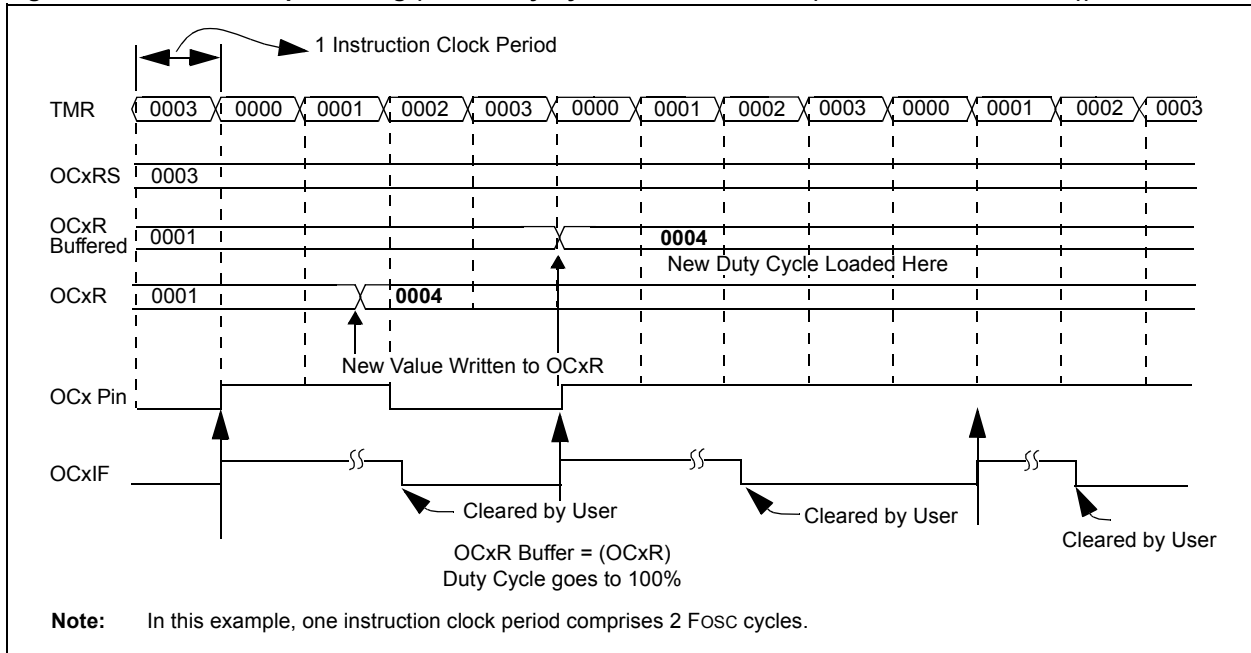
1 Instruction Clock Period

TMR 0003 0000 0001 0002 0003 0000 0001 0002 0003 0000 0001 0002 0003

OCxRS 0003

OCxR Buffered 0001 0004

New Duty Cycle Loaded Here

OCxR 0001 0004

New Value Written to OCxR

OCx Pin

OCxIF

Cleared by User

Cleared by User

Cleared by User

OCxR Buffer = (OCxR)
Duty Cycle goes to 100%

Note: In this example, one instruction clock period comprises 2 FOSC cycles.